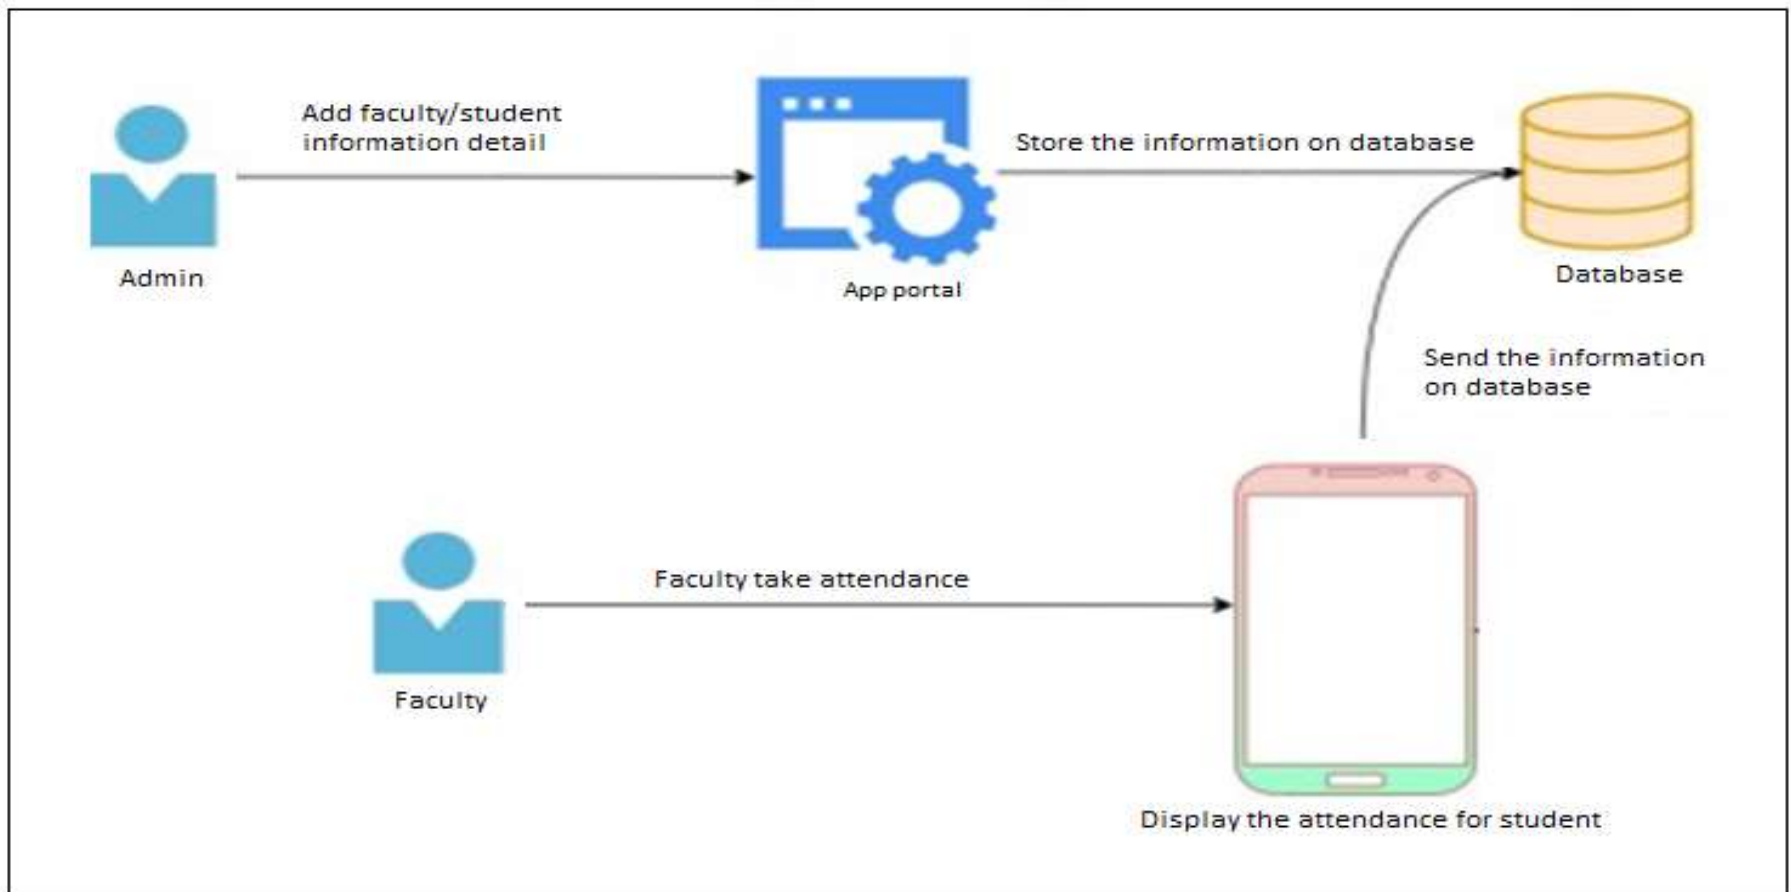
Add faculty/student information detail

Store the information on database

Admin

App portal

Database

Send the information on database

Faculty take attendance

Faculty

Display the attendance for student